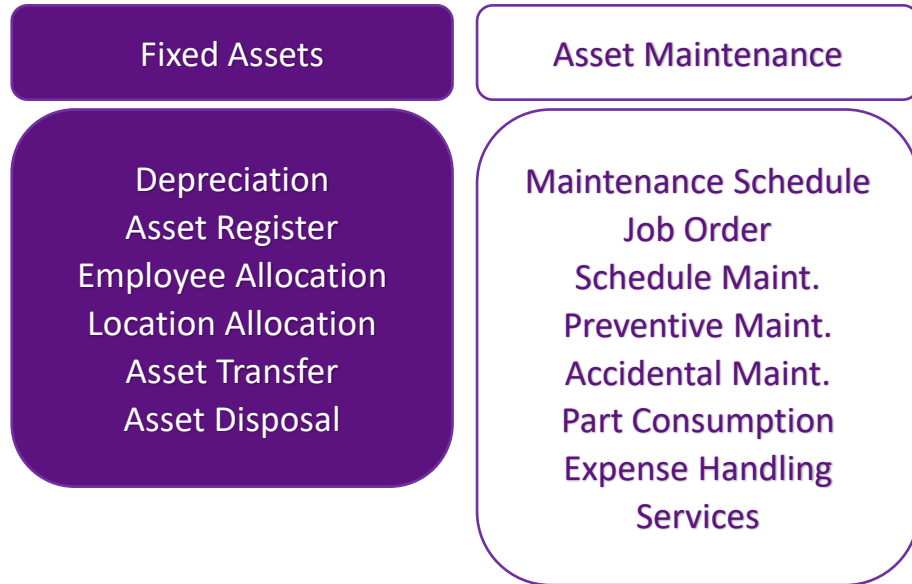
Fixed Assets

Depreciation
Asset Register
Employee Allocation
Location Allocation
Asset Transfer
Asset Disposal

Asset Maintenance

Maintenance Schedule
Job Order
Schedule Maint.
Preventive Maint.
Accidental Maint.
Part Consumption
Expense Handling
Services